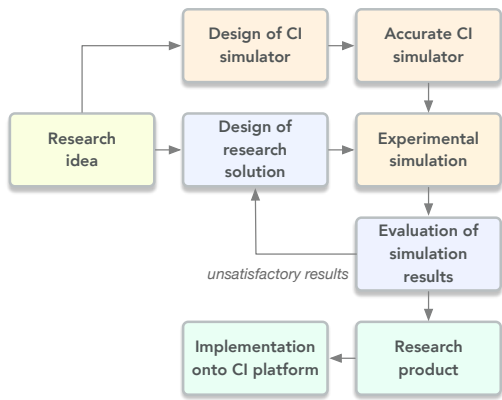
Design of CI simulator

Accurate CI simulator

Research idea

Design of research solution

Experimental simulation

Evaluation of simulation results

unsatisfactory results

Implementation onto CI platform

Research product